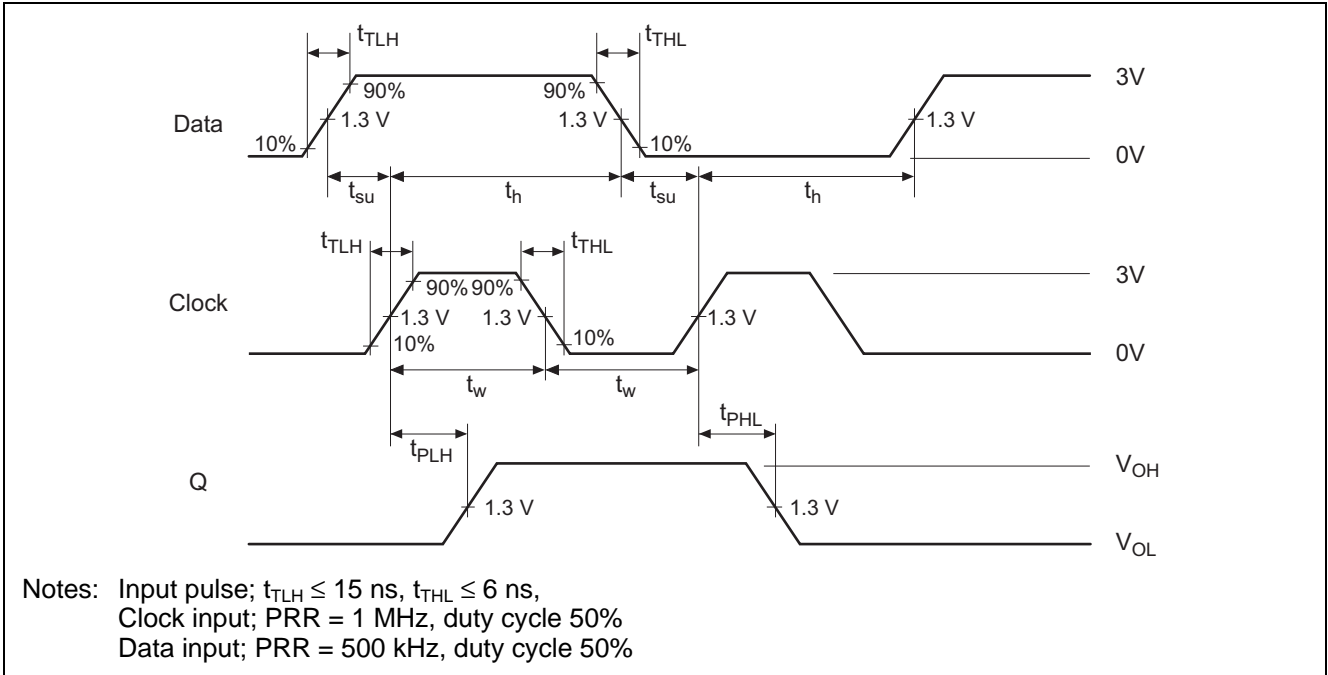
$t_{TLH}$ $t_{THL}$

Data 10% 1.3 V 90% 90% 1.3 V 10% 1.3 V 3V 0V

$t_{su}$ $t_h$ $t_{su}$ $t_h$

$t_{TLH}$ $t_{THL}$

Clock 1.3 V 10% 90% 90% 1.3 V 10% 1.3 V 3V 0V

$t_w$ $t_w$

$t_{PLH}$ $t_{PHL}$

Q 1.3 V 1.3 V $V_{OH}$ $V_{OL}$

Notes: Input pulse; $t_{TLH} \leq 15$ ns, $t_{THL} \leq 6$ ns,
Clock input; PRR = 1 MHz, duty cycle 50%
Data input; PRR = 500 kHz, duty cycle 50%